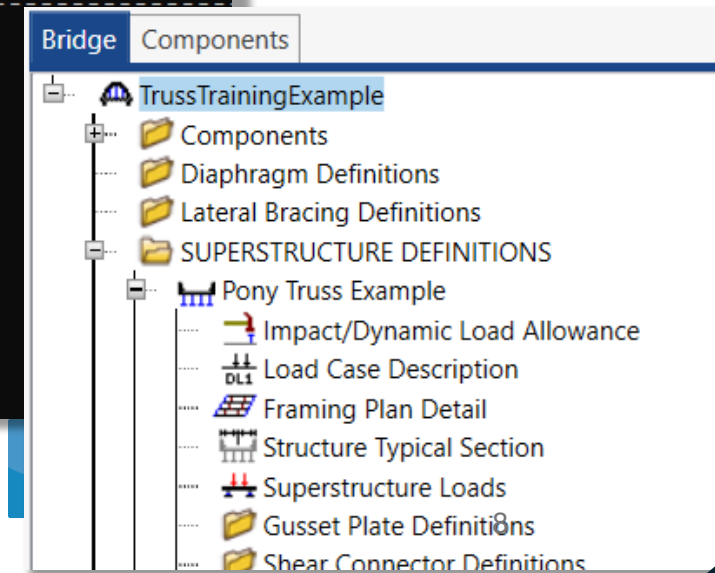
Bridge Components

TrussTrainingExample
Components
Diaphragm Definitions
Lateral Bracing Definitions
SUPERSTRUCTURE DEFINITIONS
Pony Truss Example
Impact/Dynamic Load Allowance
DL1 Load Case Description
Framing Plan Detail
Structure Typical Section
Superstructure Loads
Gusset Plate Definitions
Shear Connector Definitions